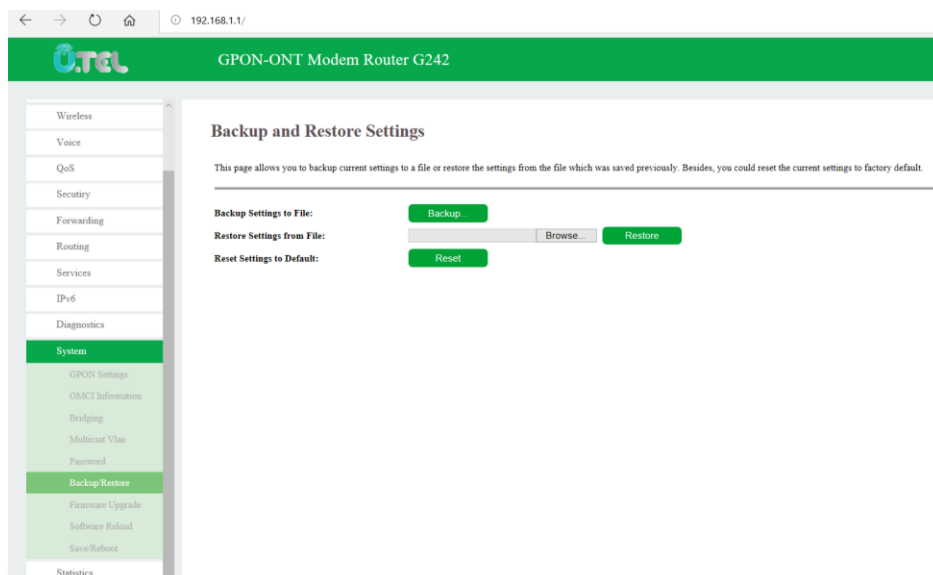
192.168.1.1/

O.TEL

GPON-ONT Modem Router G242

Wireless
Voice
QoS
Secutiry
Forwarding
Routing
Services
IPv6
Diagnostics
System
GPON Settings
OMCI Information
Bridging
Multicast Vlan
Password
Backup/Restore
Firmware Upgrade
Software Reload
Save/Reboot
Statistics

Backup and Restore Settings

This page allows you to backup current settings to a file or restore the settings from the file which was saved previously. Besides, you could reset the current settings to factory default.

Backup Settings to File: Backup...

Restore Settings from File: Browse... Restore

Reset Settings to Default: Reset